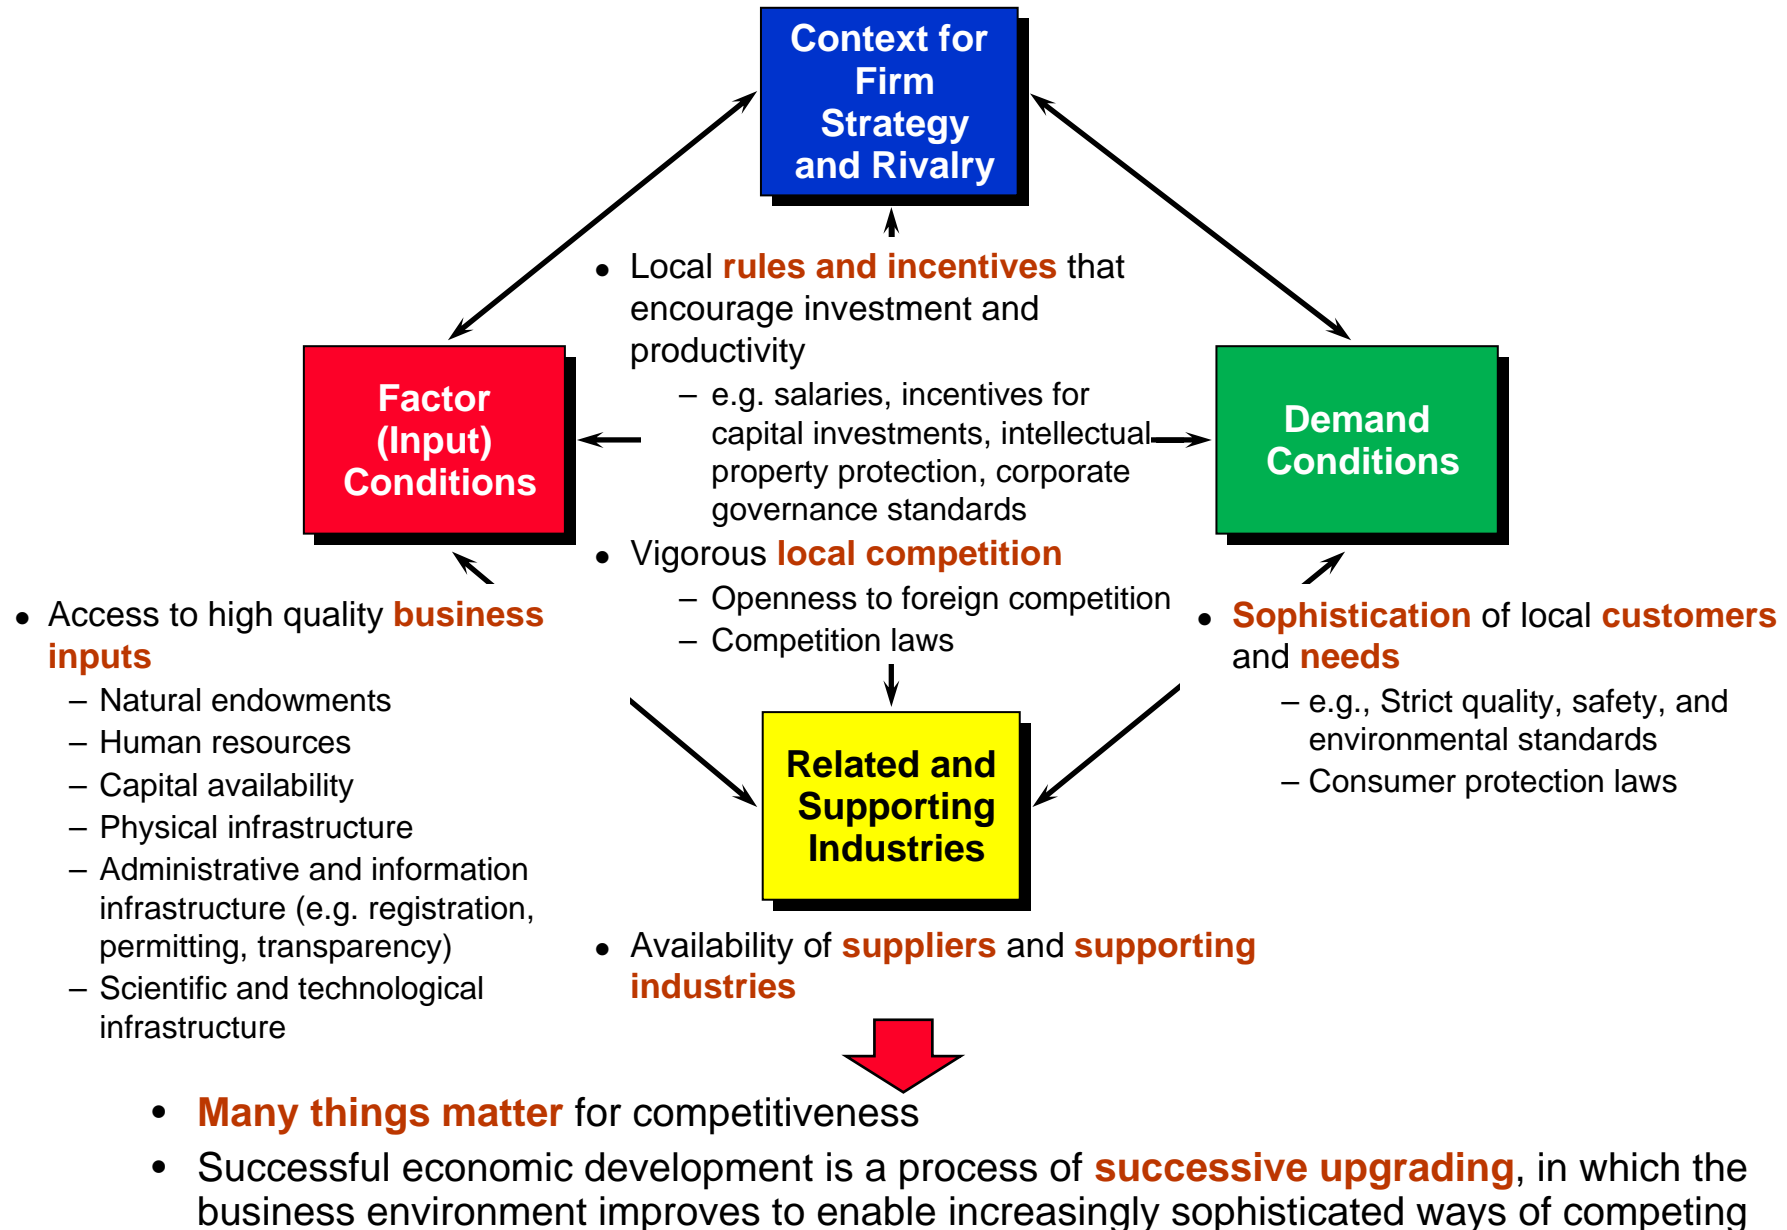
Context for Firm Strategy and Rivalry

• Local rules and incentives that encourage investment and productivity
– e.g. salaries, incentives for capital investments, intellectual property protection, corporate governance standards
• Vigorous local competition
– Openness to foreign competition
– Competition laws

Factor (Input) Conditions

Demand Conditions

• Access to high quality business inputs
– Natural endowments
– Human resources
– Capital availability
– Physical infrastructure
– Administrative and information infrastructure (e.g. registration, permitting, transparency)
– Scientific and technological infrastructure

• Sophistication of local customers and needs
– e.g., Strict quality, safety, and environmental standards
– Consumer protection laws

Related and Supporting Industries

• Availability of suppliers and supporting industries

• Many things matter for competitiveness
• Successful economic development is a process of successive upgrading, in which the business environment improves to enable increasingly sophisticated ways of competing